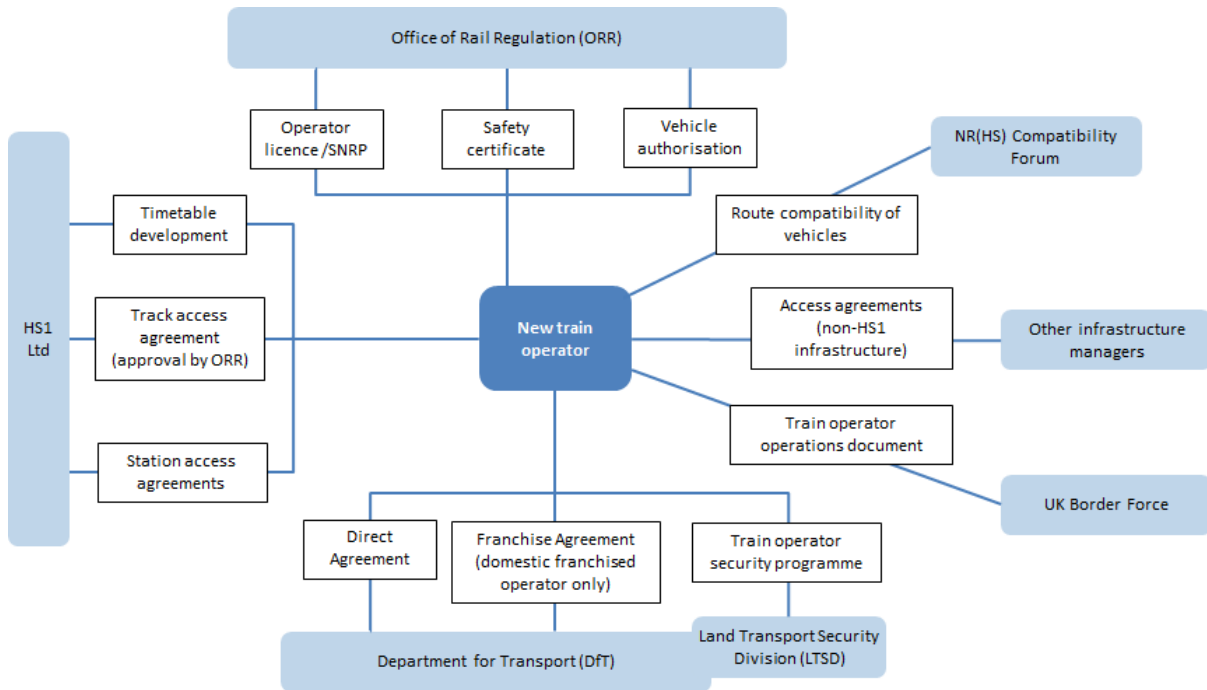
Office of Rail Regulation (ORR)

Operator licence /SNRP

Safety certificate

Vehicle authorisation

NR(HS) Compatibility Forum

HS1 Ltd

Timetable development

Route compatibility of vehicles

Track access agreement (approval by ORR)

New train operator

Access agreements (non-HS1 infrastructure)

Other infrastructure managers

Train operator operations document

Station access agreements

UK Border Force

Direct Agreement

Franchise Agreement (domestic franchised operator only)

Train operator security programme

Land Transport Security Division (LTSD)

Department for Transport (DfT)